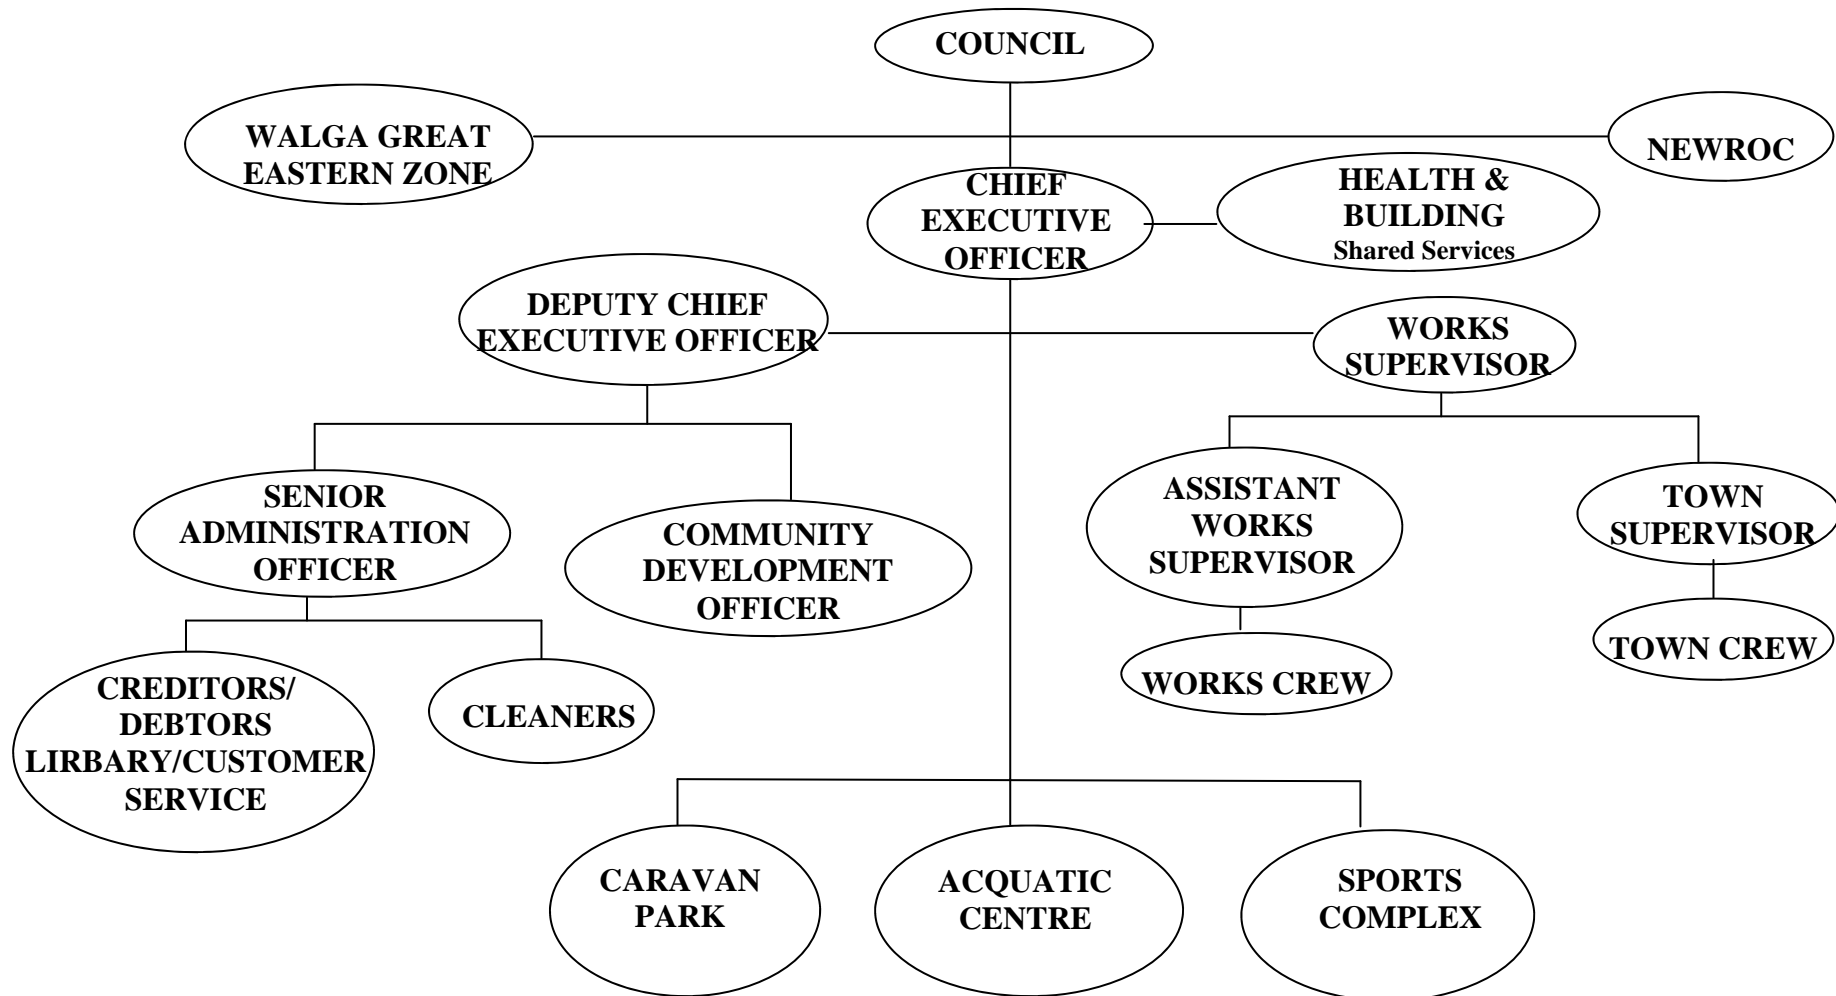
COUNCIL

WALGA GREAT EASTERN ZONE

NEWROC

CHIEF EXECUTIVE OFFICER

HEALTH & BUILDING
Shared Services

DEPUTY CHIEF EXECUTIVE OFFICER

WORKS SUPERVISOR

SENIOR ADMINISTRATION OFFICER

COMMUNITY DEVELOPMENT OFFICER

ASSISTANT WORKS SUPERVISOR

TOWN SUPERVISOR

WORKS CREW

TOWN CREW

CREDITORS/ DEBTORS LIRBARY/CUSTOMER SERVICE

CLEANERS

CARAVAN PARK

ACQUATIC CENTRE

SPORTS COMPLEX